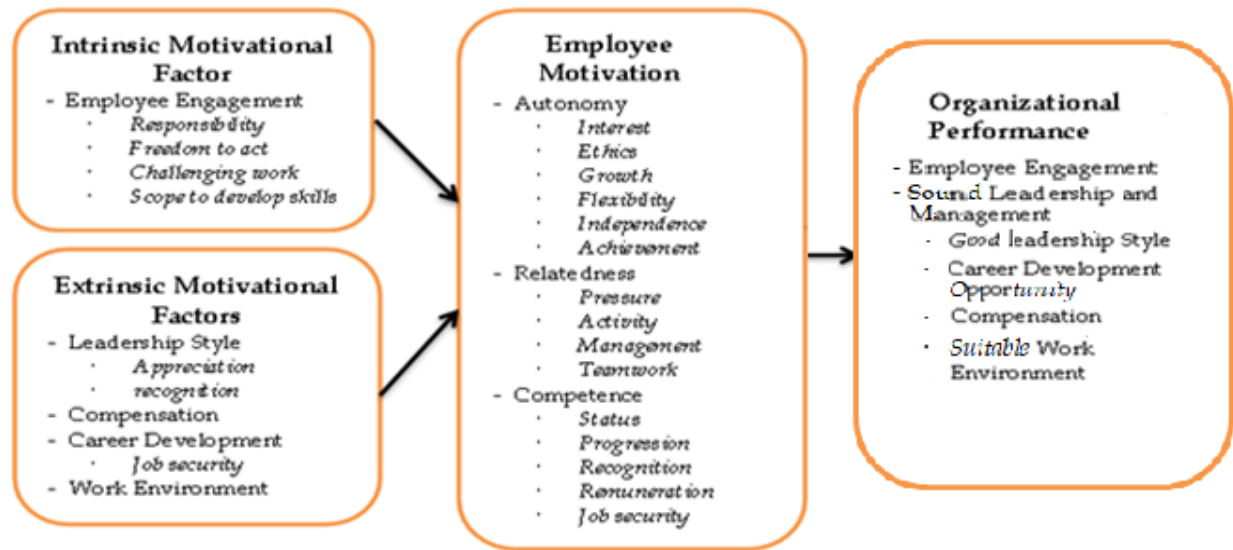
Intrinsic Motivational Factor
- Employee Engagement
· Responsibility
· Freedom to act
· Challenging work
· Scope to develop skills

Extrinsic Motivational Factors
- Leadership Style
· Appreciation
· recognition
- Compensation
- Career Development
· Job security
- Work Environment

Employee Motivation
- Autonomy
· Interest
· Ethics
· Growth
· Flexibility
· Independence
· Achievement
- Relatedness
· Pressure
· Activity
· Management
· Teamwork
- Competence
· Status
· Progression
· Recognition
· Remuneration
· Job security

Organizational Performance
- Employee Engagement
- Sound Leadership and Management
- Good leadership Style
- Career Development Opportunity
- Compensation
· Suitable Work Environment